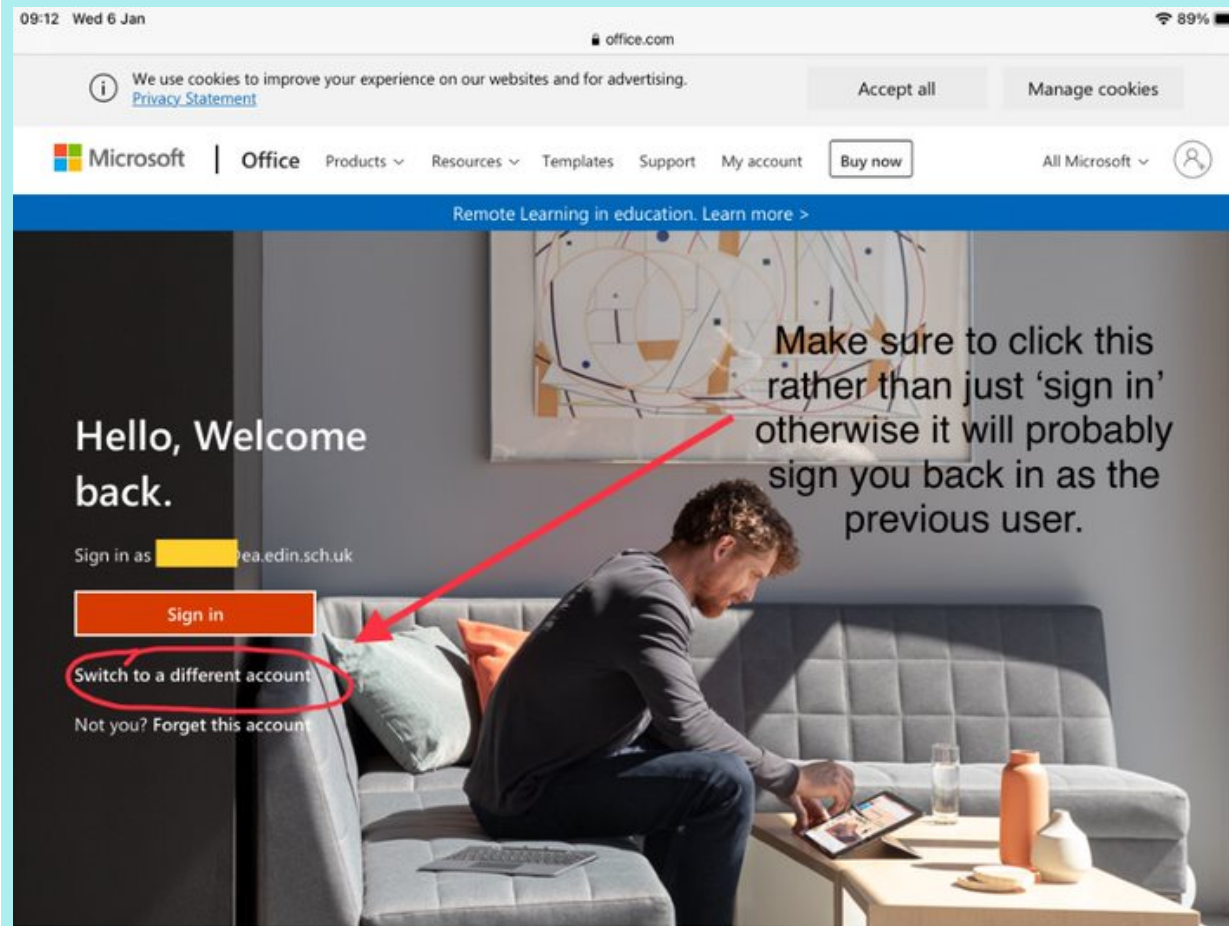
09:12 Wed 6 Jan

office.com

89%

We use cookies to improve your experience on our websites and for advertising. Privacy Statement

Accept all

Manage cookies

Microsoft | Office Products Resources Templates Support My account Buy now All Microsoft

Remote Learning in education. Learn more >

Make sure to click this rather than just 'sign in' otherwise it will probably sign you back in as the previous user.

Hello, Welcome back.

Sign in as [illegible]ea.edin.sch.uk

Sign in

Switch to a different account

Not you? Forget this account